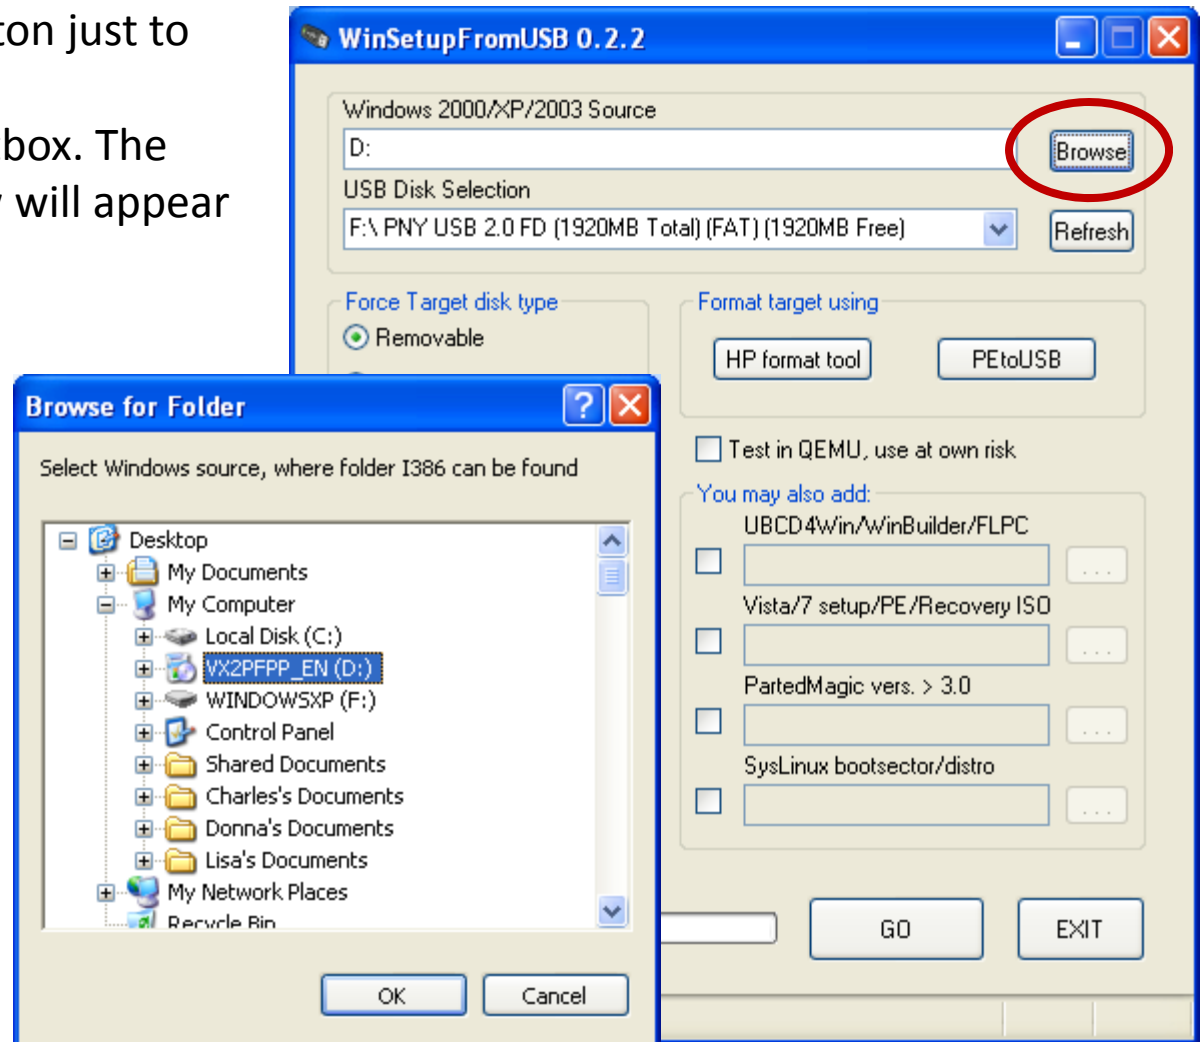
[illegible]con just to

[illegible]box. The
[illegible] will appear

WinSetupFromUSB 0.2.2

Windows 2000/XP/2003 Source
D:
Browse
USB Disk Selection
F:\ PNY USB 2.0 FD (1920MB Total) (FAT) (1920MB Free)
Refresh

Force Target disk type
Removable

Format target using
HP format tool
PEtoUSB

Test in QEMU, use at own risk

You may also add:
UBCD4Win/WinBuilder/FLPC
...
Vista/7 setup/PE/Recovery ISO
...
PartedMagic vers. > 3.0
...
SysLinux bootsector/distro
...

GO
EXIT

Browse for Folder

Select Windows source, where folder I386 can be found

Desktop
My Documents
My Computer
Local Disk (C:)
VX2PFPP_EN (D:)
WINDOWSXP (F:)
Control Panel
Shared Documents
Charles's Documents
Donna's Documents
Lisa's Documents
My Network Places
Recycle Bin

OK
Cancel